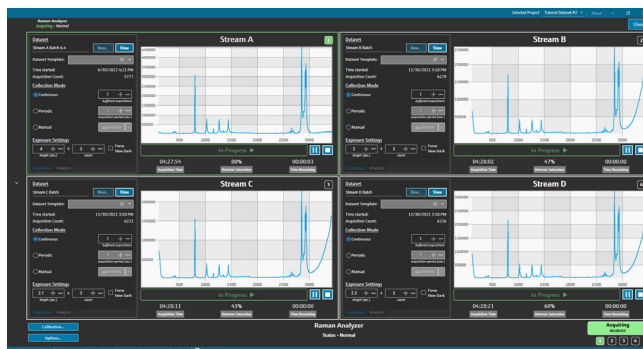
Raman Analyzer
Acquiring - Normal

Selected Project: Tutorial Dataset #1 | About | — | ☐

Dataset
Stream A Batch 6.4
New... View
Dataset Template:
Time started: 6/30/2022 6:21 PM
Acquisition Count: 3777
Collection Mode
Continuous
Periodic
Manual
Exposure Settings
4 3
Force New Dark

Stream A
1
In Progress ▶
04:27:54 80% 00:00:03
Acquisition Time Detector Saturation Time Remaining

Dataset
Stream B Batch
New... View
Dataset Template:
Time started: 11/30/2021 3:10 PM
Acquisition Count: 6239
Collection Mode
Continuous
Periodic
Manual
Exposure Settings
Force New Dark

Stream B
2
In Progress ▶
04:28:02 47% 00:00:00
Acquisition Time Detector Saturation Time Remaining

Dataset
Stream C Batch
New... View
Dataset Template:
Time started: 11/30/2021 3:10 PM
Acquisition Count: 6223
Collection Mode
Continuous
Periodic
Manual
Exposure Settings
2.1 3
Force New Dark

Stream C
3
In Progress ▶
04:28:11 43% 00:00:00
Acquisition Time Detector Saturation Time Remaining

Dataset
Stream D Batch
New... View
Dataset Template:
Time started: 11/30/2021 3:10 PM
Acquisition Count: 6236
Collection Mode
Continuous
Periodic
Manual
Exposure Settings
2.5 3
Force New Dark

Stream D
4
In Progress ▶
04:28:21 60% 00:00:00
Acquisition Time Detector Saturation Time Remaining

Calibration...
Options...
Raman Analyzer
Status - Normal
Acquiring
1 2 3 4